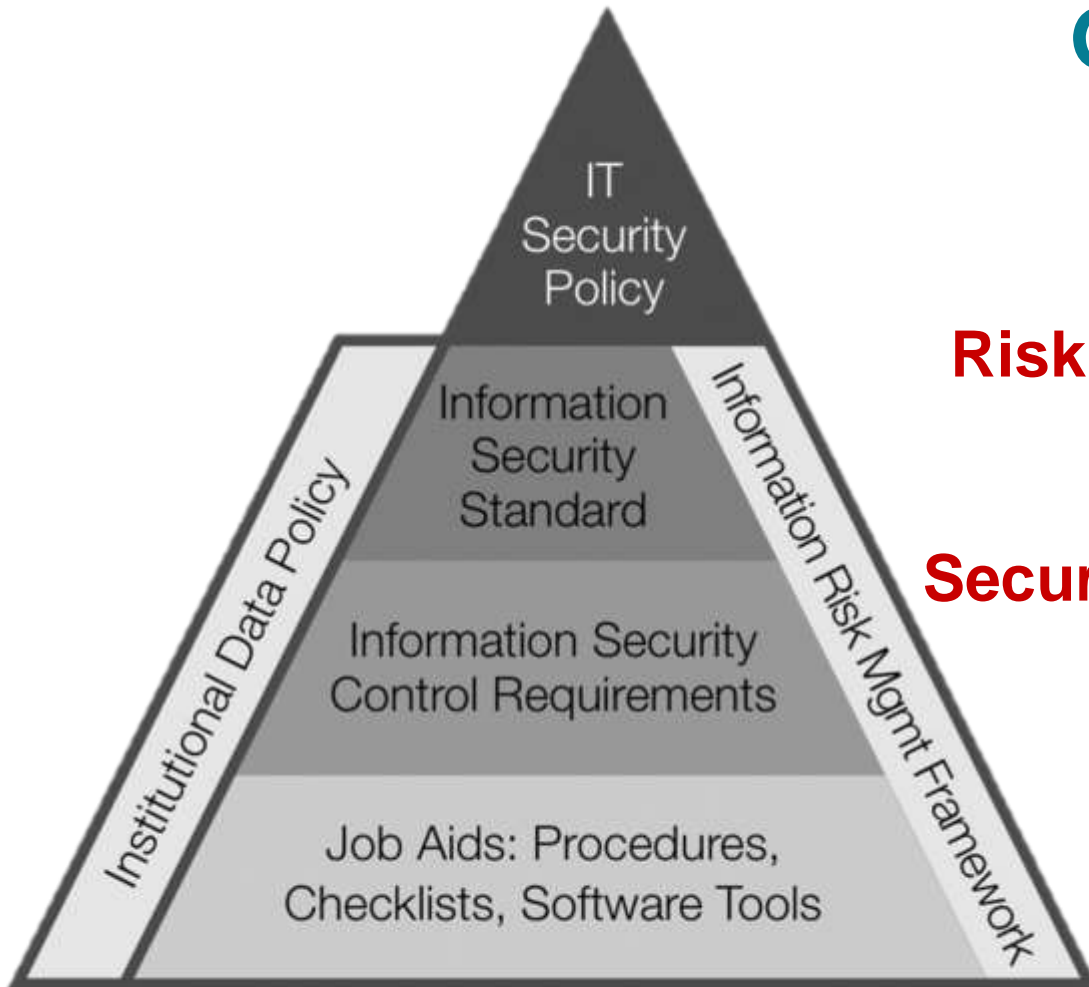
IT Security Policy

Information Security Standard

Information Security Control Requirements

Job Aids: Procedures, Checklists, Software Tools

Institutional Data Policy

Information Risk Mgmt Framework

Risk

Secur